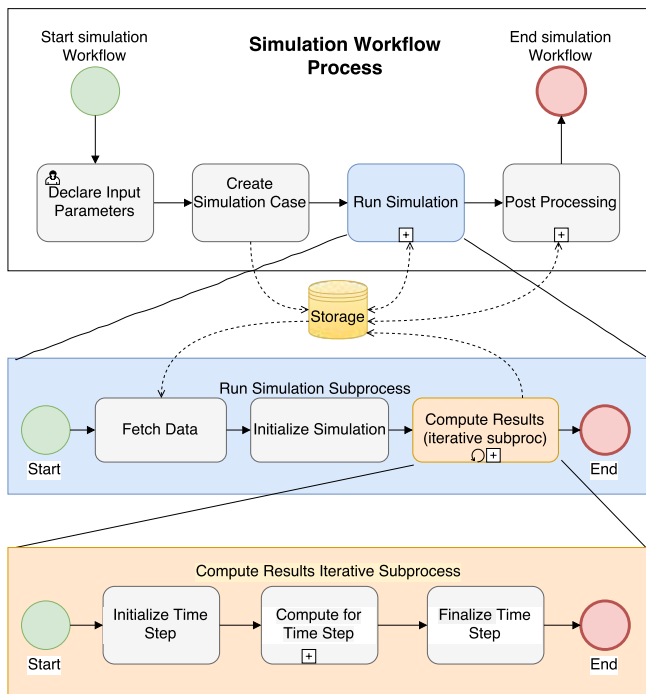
Start simulation Workflow

Simulation Workflow Process

End simulation Workflow

Declare Input Parameters

Create Simulation Case

Run Simulation

Post Processing

Storage

Run Simulation Subprocess

Start

Fetch Data

Initialize Simulation

Compute Results (iterative subproc)

End

Compute Results Iterative Subprocess

Start

Initialize Time Step

Compute for Time Step

Finalize Time Step

End